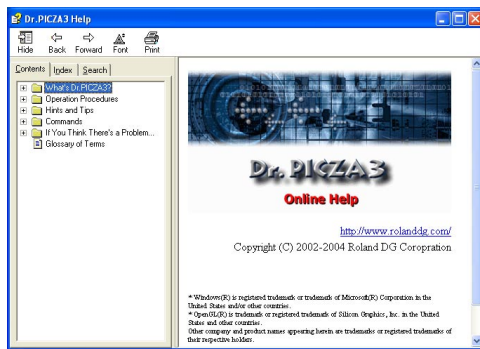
Dr.PICZA3 Help

Hide Back Forward Font Print

Contents Index Search

What's Dr.PICZA3?
Operation Procedures
Hints and Tips
Commands
If You Think There's a Problem...
Glossary of Terms

Dr.PICZA3

Online Help

http://www.rolanddg.com/

Copyright (C) 2002-2004 Roland DG Coropration

* Windows(R) is registered trademark or trademark of Microsoft(R) Corporation in the United States and/or other countries.
* OpenGL(R) is trademark or registered trademark of Silicon Graphics, Inc. in the United States and other countries.
Other company and product names appearing herein are trademarks or registered trademarks of their respective holders.